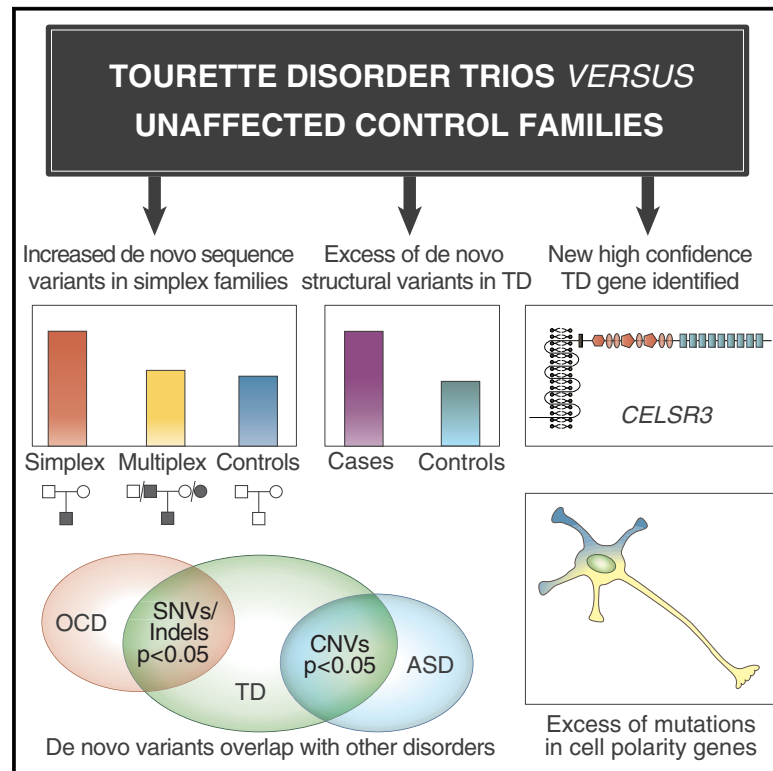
TOURETTE DISORDER TRIOS *VERSUS* UNAFFECTED CONTROL FAMILIES

Increased de novo sequence variants in simplex families

Excess of de novo structural variants in TD

New high confidence TD gene identified

Simplex Multiplex Controls

Cases Controls

CELSR3

OCD

SNVs/ Indels p<0.05

CNVs p<0.05

ASD

TD

De novo variants overlap with other disorders

Excess of mutations in cell polarity genes